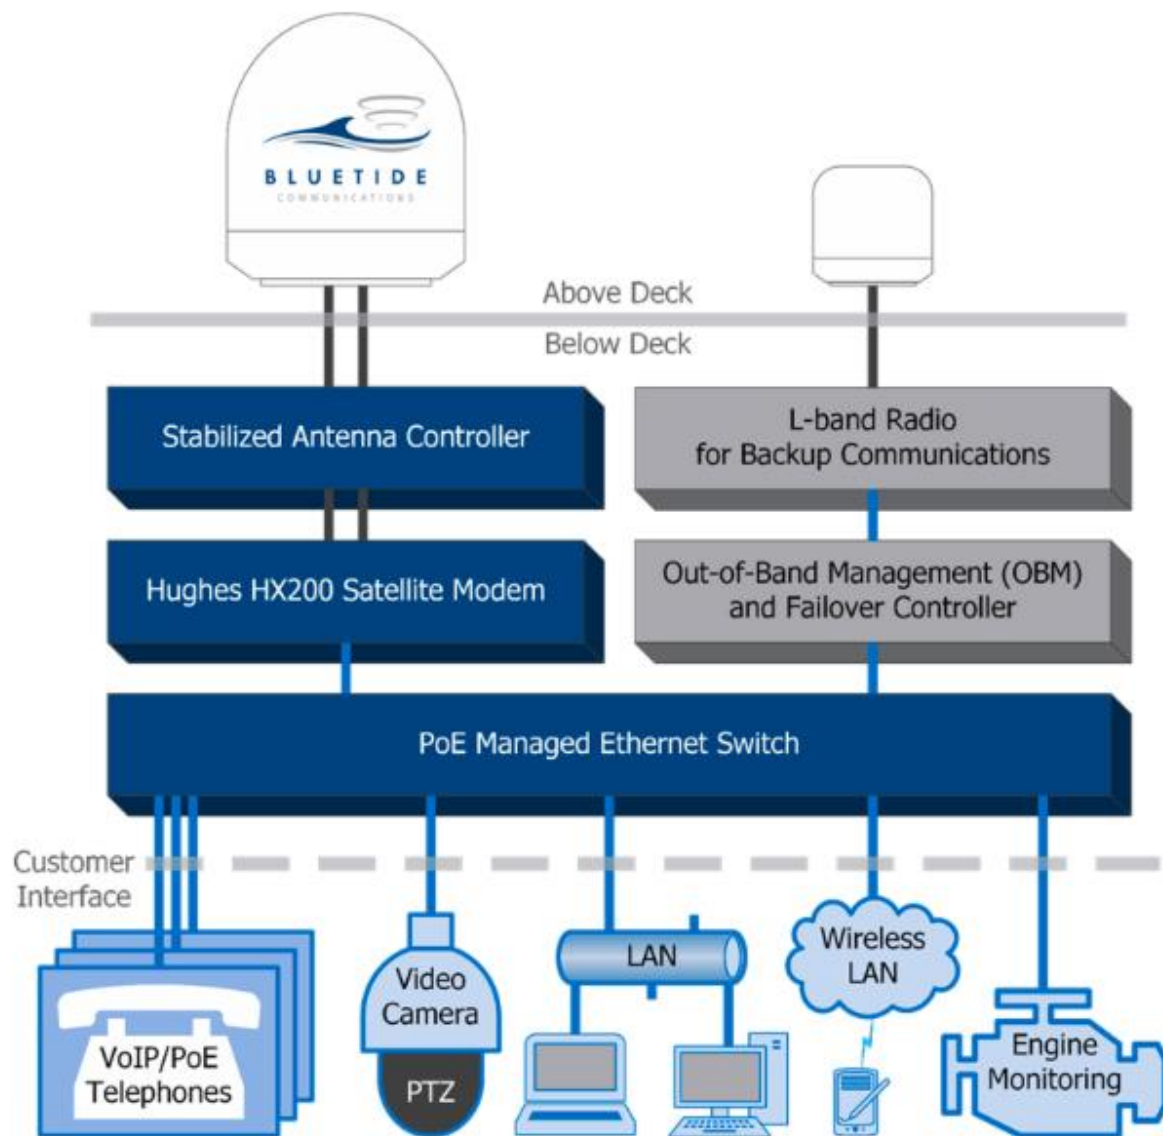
BLUETIDE
COMMUNICATIONS

Above Deck
Below Deck

Stabilized Antenna Controller

L-band Radio for Backup Communications

Hughes HX200 Satellite Modem

Out-of-Band Management (OBM) and Failover Controller

PoE Managed Ethernet Switch

Customer Interface

VoIP/PoE Telephones

Video Camera

PTZ

LAN

Wireless LAN

Engine Monitoring